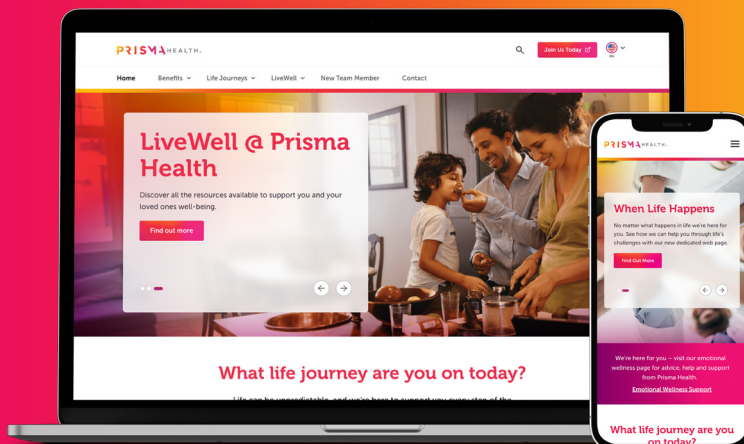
PRISMA HEALTH.

Join Us Today

Home Benefits Life Journeys LiveWell New Team Member Contact

LiveWell @ Prisma Health

Discover all the resources available to support you and your loved ones well-being.

Find out more

What life journey are you on today?

Life can be unpredictable, and we're here to support you every step of the

PRISMA HEALTH.

When Life Happens

No matter what happens in life we're here for you. See how we can help you through life's challenges with our new dedicated web page.

Find Out More

We're here for you – visit our emotional wellness page for advice, help and support from Prisma Health.

Emotional Wellness Support

What life journey are you on today?